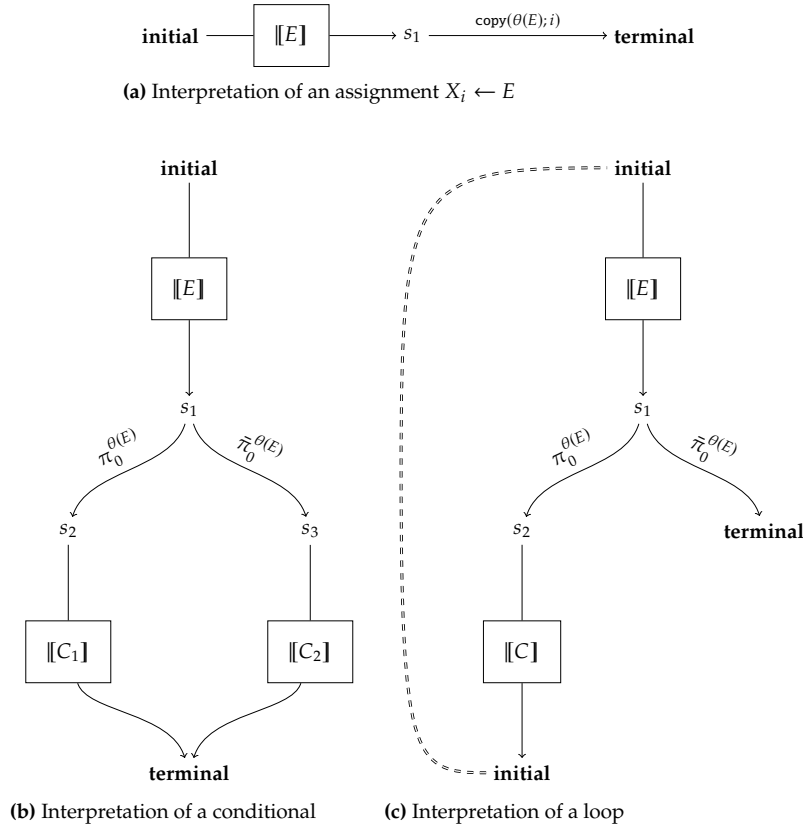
**initial** $[\![E]\!]$ $s_1$ $\mathsf{copy}(\theta(E); i)$ **terminal**

**(a)** Interpretation of an assignment $X_i \leftarrow E$

**initial**

$[\![E]\!]$

$s_1$

$\pi_0^{\theta(E)}$ $\bar{\pi}_0^{\theta(E)}$

$s_2$ $s_3$

$[\![C_1]\!]$ $[\![C_2]\!]$

**terminal**

**(b)** Interpretation of a conditional

**initial**

$[\![E]\!]$

$s_1$

$\pi_0^{\theta(E)}$ $\bar{\pi}_0^{\theta(E)}$

$s_2$ **terminal**

$[\![C]\!]$

**initial**

**(c)** Interpretation of a loop